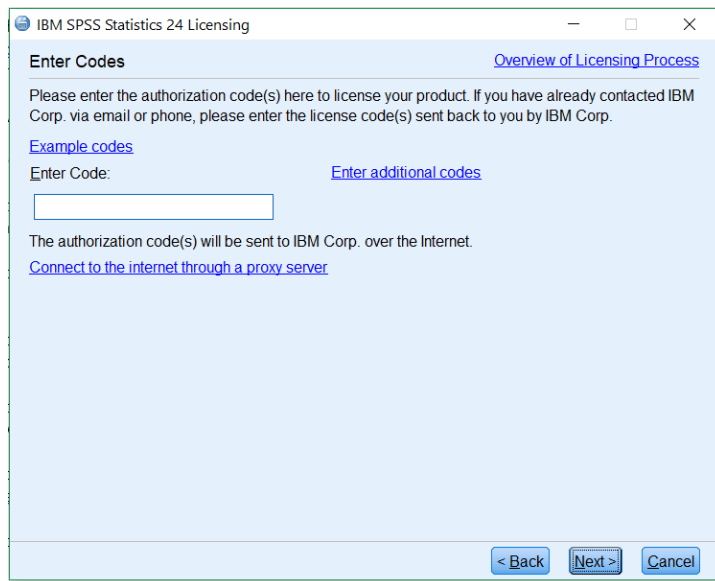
IBM SPSS Statistics 24 Licensing

Enter Codes

Overview of Licensing Process

Please enter the authorization code(s) here to license your product. If you have already contacted IBM Corp. via email or phone, please enter the license code(s) sent back to you by IBM Corp.

Example codes

Enter Code:

Enter additional codes

The authorization code(s) will be sent to IBM Corp. over the Internet.

Connect to the internet through a proxy server

< Back

Next >

Cancel